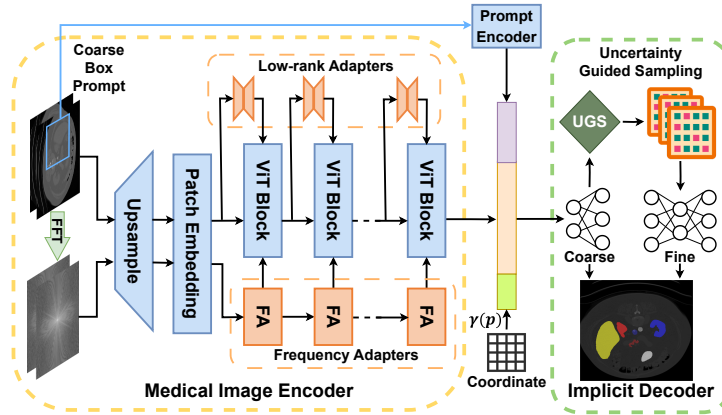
Prompt Encoder

Coarse Box Prompt

Low-rank Adapters

Uncertainty Guided Sampling

UGS

FFT

Upsample

Patch Embedding

ViT Block

ViT Block

ViT Block

FA

FA

FA

Frequency Adapters

$\gamma(p)$

Coarse

Fine

Medical Image Encoder

Coordinate

Implicit Decoder